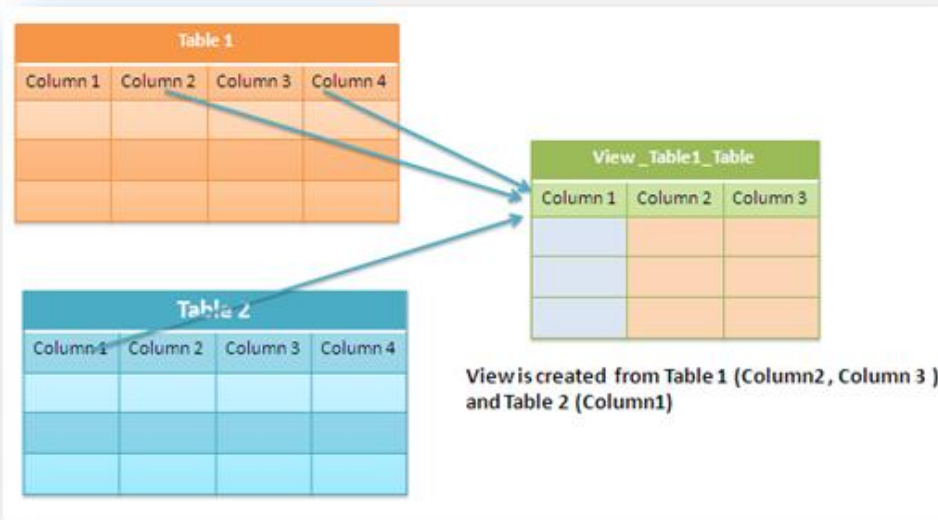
| Table 1 | | | |
|---|---|---|---|
| Column 1 | Column 2 | Column 3 | Column 4 |
| | | | |
| | | | |
| | | | |

| View _Table1_Table | | |
|---|---|---|
| Column 1 | Column 2 | Column 3 |
| | | |
| | | |
| | | |

| Table 2 | | | |
|---|---|---|---|
| Column 1 | Column 2 | Column 3 | Column 4 |
| | | | |
| | | | |
| | | | |

View is created from Table 1 (Column2 , Column 3 ) and Table 2 (Column1)